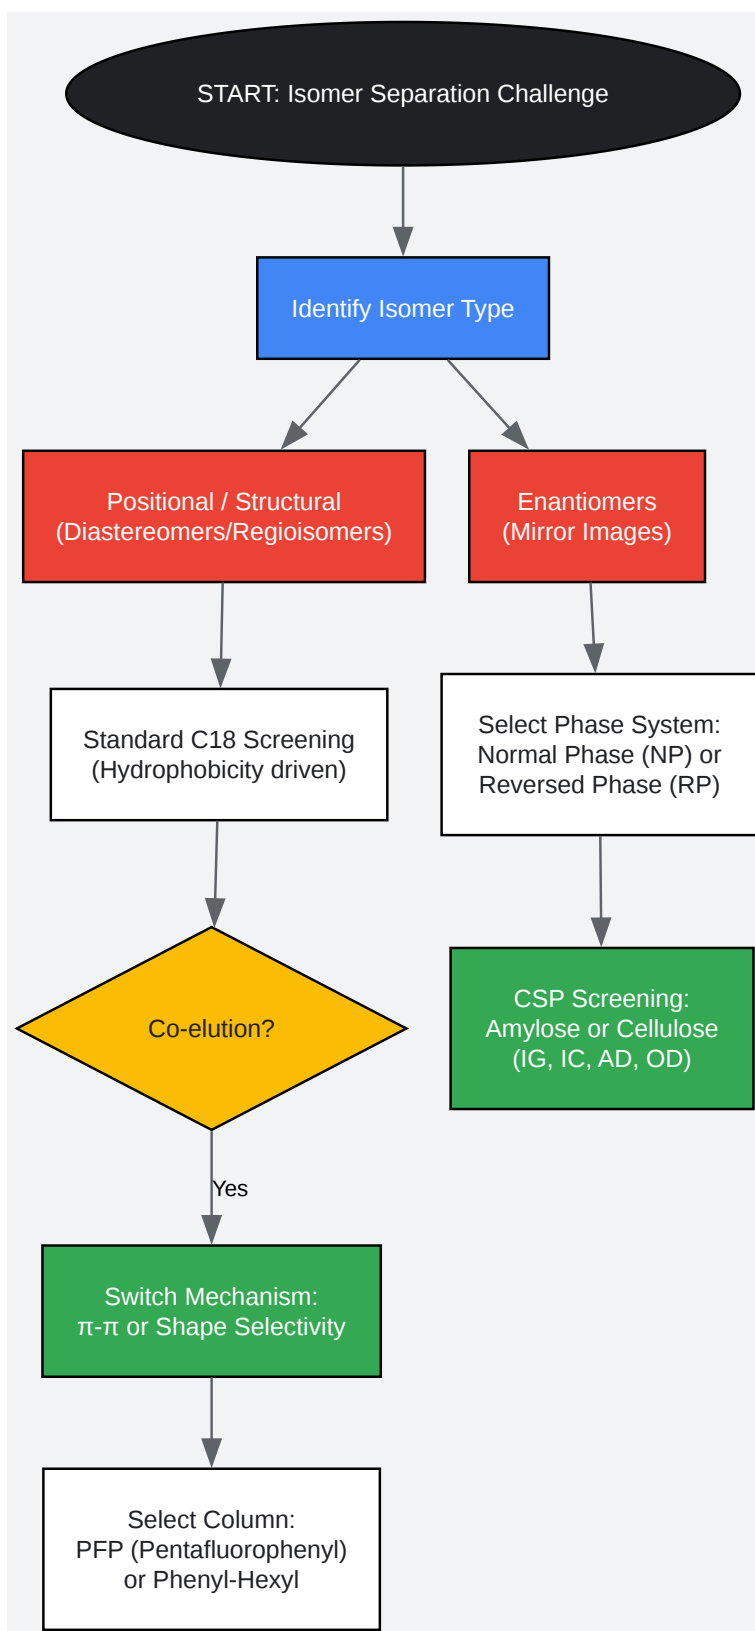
START: Isomer Separation Challenge

Identify Isomer Type

Positional / Structural
(Diastereomers/Regioisomers)

Enantiomers
(Mirror Images)

Standard C18 Screening
(Hydrophobicity driven)

Select Phase System:
Normal Phase (NP) or
Reversed Phase (RP)

Co-elution?

CSP Screening:
Amylose or Cellulose
(IG, IC, AD, OD)

Yes

Switch Mechanism:
π-π or Shape Selectivity

Select Column:
PFP (Pentafluorophenyl)
or Phenyl-Hexyl